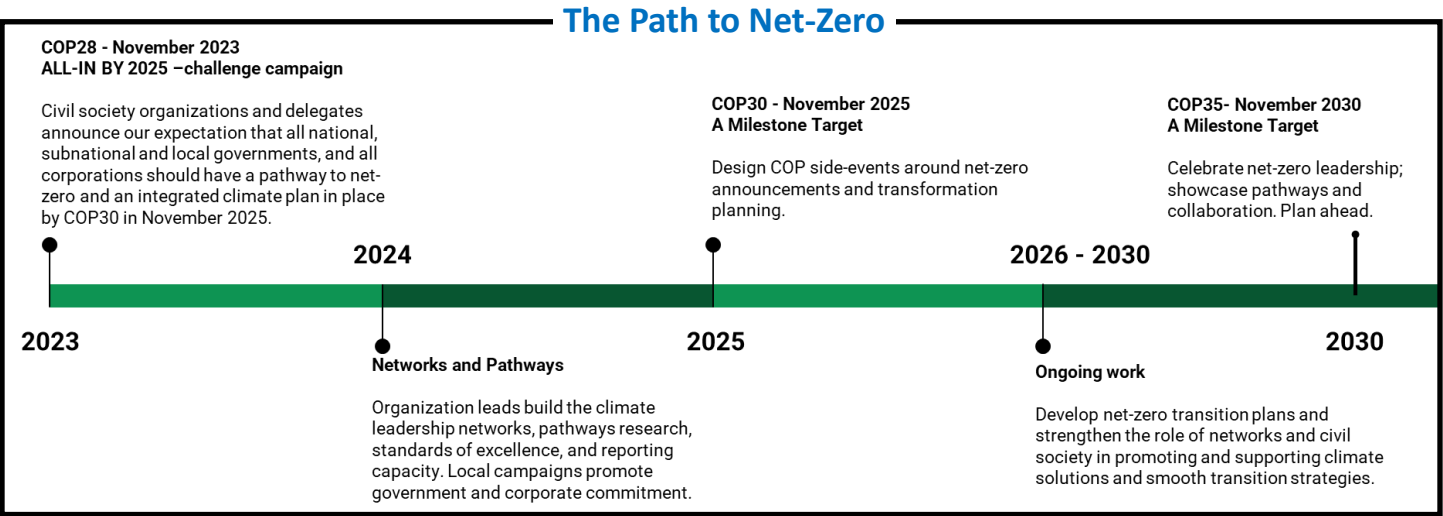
The Path to Net-Zero

COP28 - November 2023
ALL-IN BY 2025 –challenge campaign

Civil society organizations and delegates announce our expectation that all national, subnational and local governments, and all corporations should have a pathway to net-zero and an integrated climate plan in place by COP30 in November 2025.

COP30 - November 2025
A Milestone Target

Design COP side-events around net-zero announcements and transformation planning.

COP35- November 2030
A Milestone Target

Celebrate net-zero leadership; showcase pathways and collaboration. Plan ahead.

2024

2026 - 2030

2023

2025

2030

Networks and Pathways

Organization leads build the climate leadership networks, pathways research, standards of excellence, and reporting capacity. Local campaigns promote government and corporate commitment.

Ongoing work

Develop net-zero transition plans and strengthen the role of networks and civil society in promoting and supporting climate solutions and smooth transition strategies.